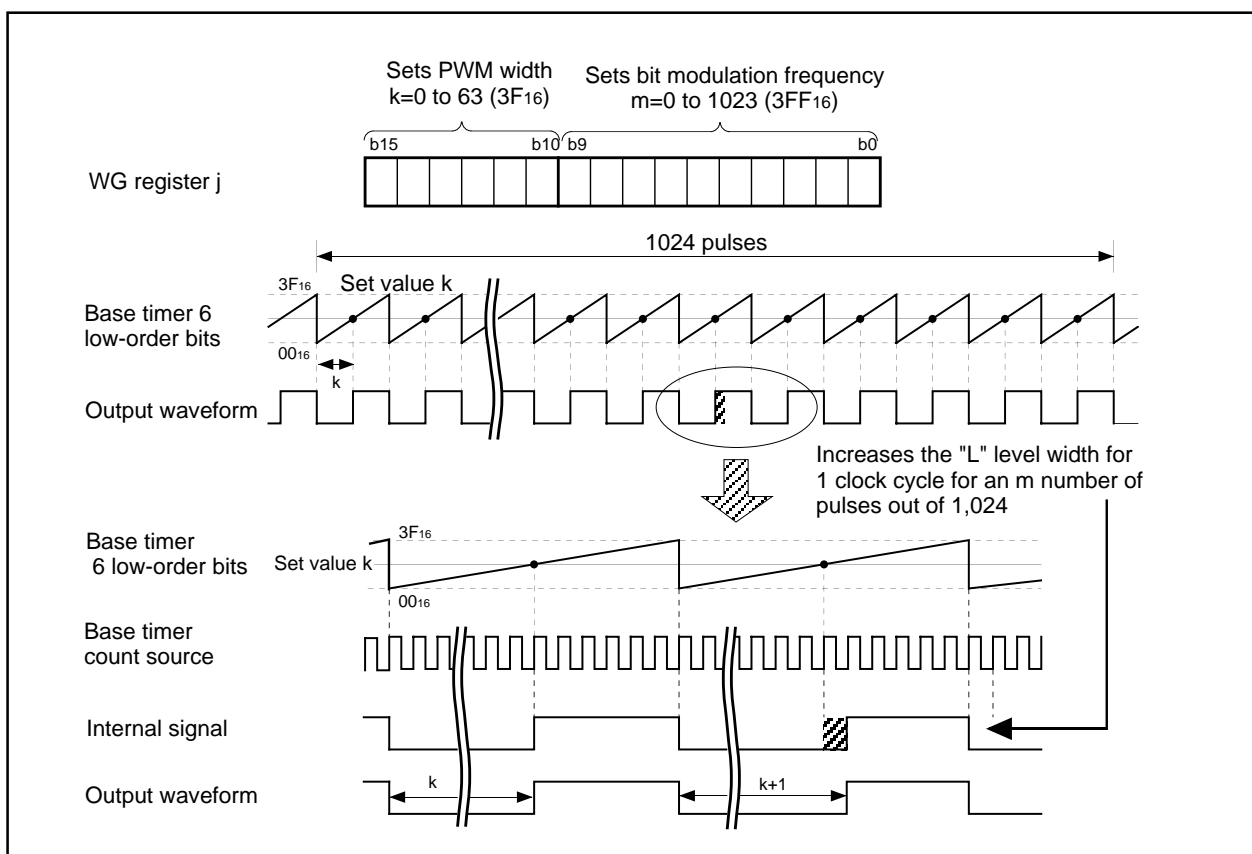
Sets PWM width
k=0 to 63 ($3F_{16}$)

Sets bit modulation frequency
m=0 to 1023 ($3FF_{16}$)

b15
b10
b9
b0

WG register j

1024 pulses

$3F_{16}$
Set value k

Base timer 6
low-order bits

$00_{16}$
k

Output waveform

Increases the "L" level width for 1 clock cycle for an m number of pulses out of 1,024

Base timer
6 low-order bits

$3F_{16}$
Set value k
$00_{16}$

Base timer
count source

Internal signal

Output waveform

k
k+1